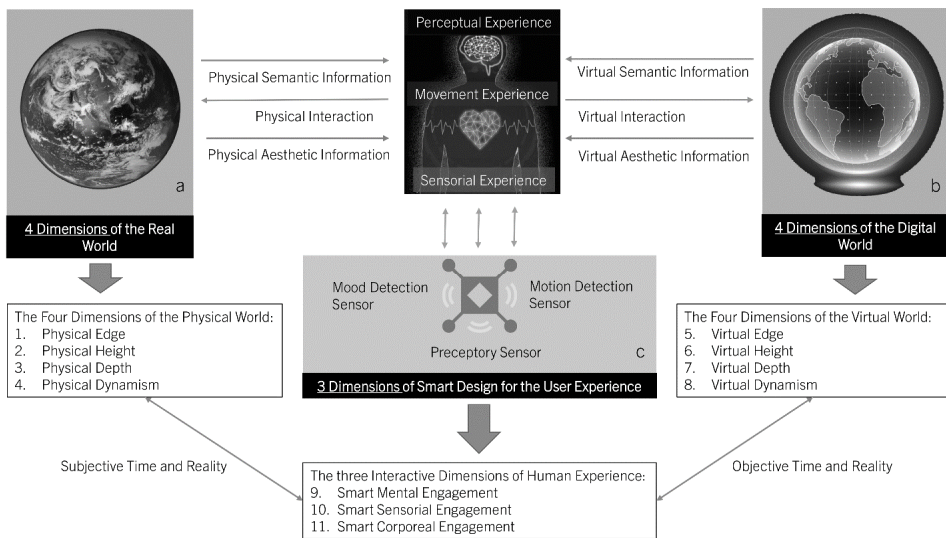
Perceptual Experience

Movement Experience

Sensorial Experience

Physical Semantic Information

Physical Interaction

Physical Aesthetic Information

Virtual Semantic Information

Virtual Interaction

Virtual Aesthetic Information

a

4 Dimensions of the Real World

b

4 Dimensions of the Digital World

Mood Detection Sensor

Motion Detection Sensor

Preceptory Sensor

c

3 Dimensions of Smart Design for the User Experience

The Four Dimensions of the Physical World:
1. Physical Edge
2. Physical Height
3. Physical Depth
4. Physical Dynamism

The Four Dimensions of the Virtual World:
5. Virtual Edge
6. Virtual Height
7. Virtual Depth
8. Virtual Dynamism

Subjective Time and Reality

Objective Time and Reality

The three Interactive Dimensions of Human Experience:
9. Smart Mental Engagement
10. Smart Sensorial Engagement
11. Smart Corporeal Engagement